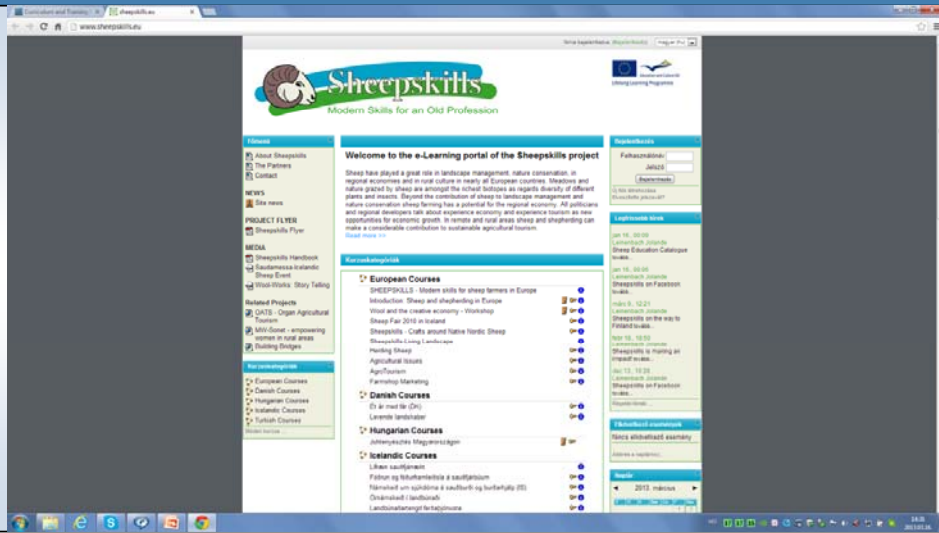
Curriculum and Training | sheepskills.eu

www.sheepskills.eu

Sheepskills
Modern Skills for an Old Profession

Lifelong Learning Programme

Főmenü
About Sheepskills
The Partners
Contact

NEWS
Site news

PROJECT FLYER
Sheepskills Flyer

MEDIA
Sheepskills Handbook
Sauðamessa Icelandic Sheep Event
Wool-Works: Story Telling

Related Projects
OATS - Organ Agricultural Tourism
MW-Sonet - empowering women in rural areas
Building Bridges

Kurzuskategóriák
European Courses
Danish Courses
Hungarian Courses
Icelandic Courses
Turkish Courses

Welcome to the e-Learning portal of the Sheepskills project

Sheep have played a great role in landscape management, nature conservation, in regional economies and in rural culture in nearly all European countries. Meadows and nature grazed by sheep are amongst the richest biotopes as regards diversity of different plants and insects. Beyond the contribution of sheep to landscape management and nature conservation sheep farming has a potential for the regional economy. All politicians and regional developers talk about experience economy and experience tourism as new opportunities for economic growth. In remote and rural areas sheep and shepherding can make a considerable contribution to sustainable agricultural tourism.
Read more >>

Kurzuskategóriák

European Courses
SHEEPSKILLS - Modern skills for sheep farmers in Europe
Introduction: Sheep and shepherding in Europe
Wool and the creative economy - Workshop
Sheep Fair 2010 in Iceland
Sheepskills - Crafts around Native Nordic Sheep
Sheepskills Living Landscape
Herding Sheep
Agricultural Issues
AgroTourism
Farmshop Marketing

Danish Courses
Et år med får (DK)
Levende landskaber

Hungarian Courses
Juhtenyésztés Magyarországon

Icelandic Courses
Líkan sauðfjárræktar
Fóðrun og fóðurfræði sauðfjár
Námskeið um sjúkdóma í sauðfé og burðarhjálp (IS)
Örnámskeið í landbúnaði
Landbúnaðartengd ferðaþjónusta

Bejelentkezés
Felhasználónév
Jelszó
Bejelentkezés

Legfrissebb hírek
jan 16., 09:09
Lemenbach Jolande
Sheep Education Catalogue
tovább...
jan 16., 09:06
Lemenbach Jolande
Sheepskills on Facebook
tovább...
márc 8., 12:21
Lemenbach Jolande
Sheepskills on the way to Finland
tovább...
febr 16., 16:53
Lemenbach Jolande
Sheepskills is having an impact!
tovább...
dec 13., 19:39
Lemenbach Jolande
Sheepskills on Facebook
tovább...

Elkövetkező események
Nincs elkövetkező esemény

Naptár
2012. március